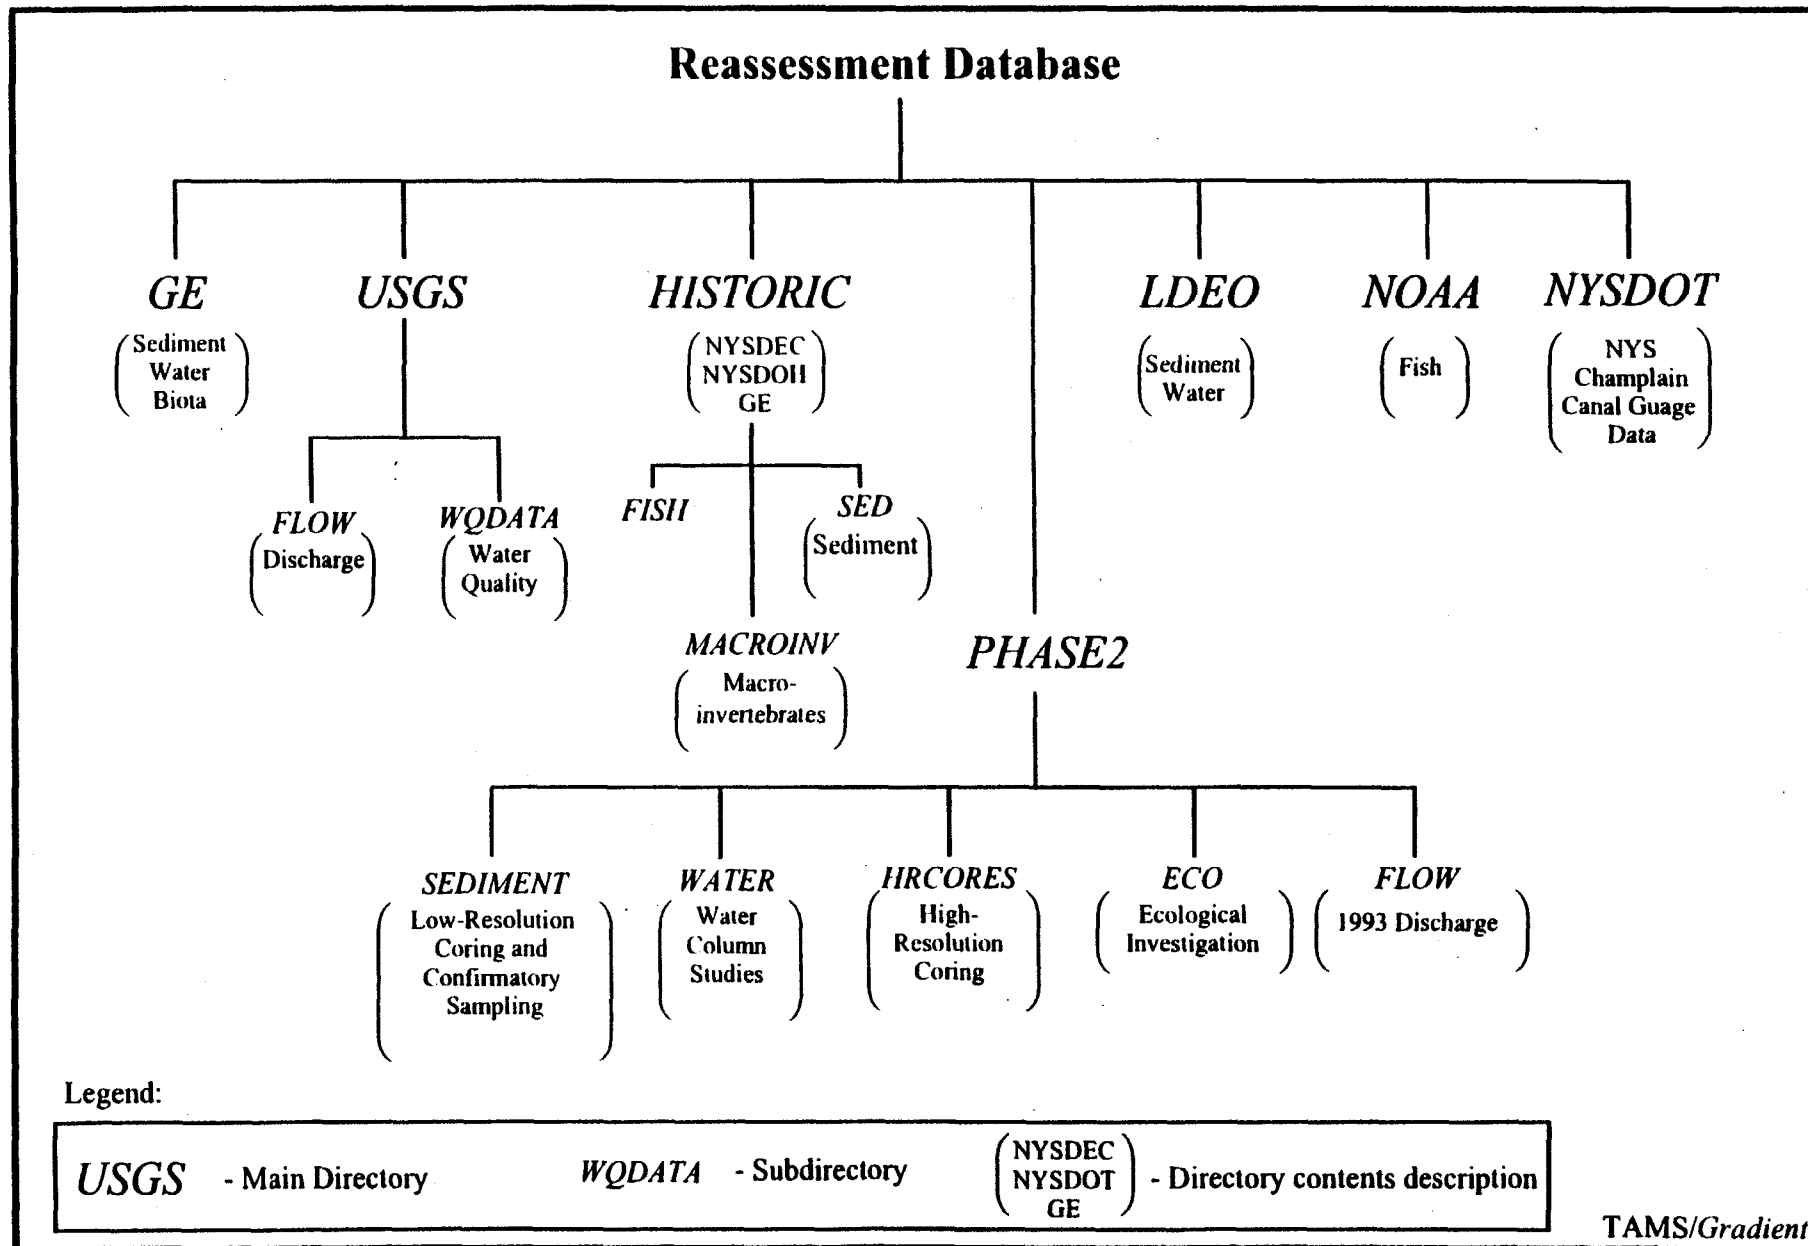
Reassessment Database

GE
Sediment
Water
Biota

USGS

FLOW
Discharge

WQDATA
Water
Quality

HISTORIC
NYSDEC
NYSDOH
GE

FISH

SED
Sediment

MACROINV
Macroinvertebrates

PHASE2

SEDIMENT
Low-Resolution
Coring and
Confirmatory
Sampling

WATER
Water
Column
Studies

HRCORES
High-Resolution
Coring

ECO
Ecological
Investigation

FLOW
1993 Discharge

LDEO
Sediment
Water

NOAA
Fish

NYSDOT
NYS
Champlain
Canal Guage
Data

Legend:

USGS - Main Directory   WQDATA - Subdirectory   NYSDEC NYSDOT GE - Directory contents description

TAMS/Gradient